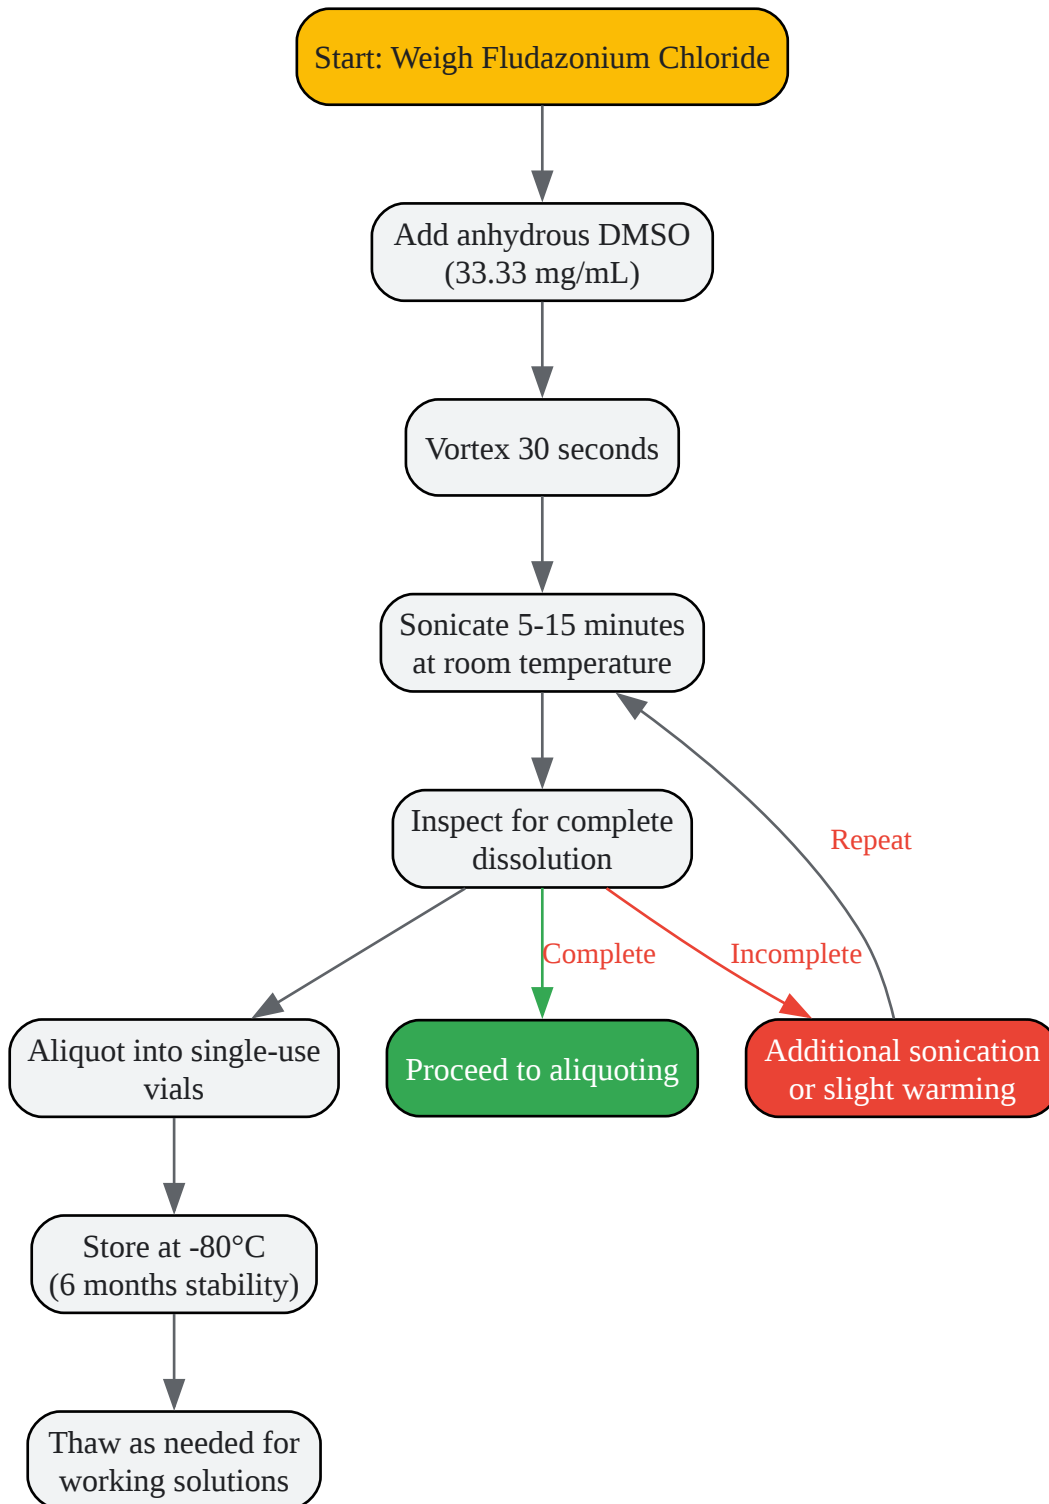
Start: Weigh Fludazonium Chloride

Add anhydrous DMSO (33.33 mg/mL)

Vortex 30 seconds

Sonicate 5-15 minutes at room temperature

Inspect for complete dissolution

Repeat

Complete

Incomplete

Aliquot into single-use vials

Proceed to aliquoting

Additional sonication or slight warming

Store at -80°C (6 months stability)

Thaw as needed for working solutions